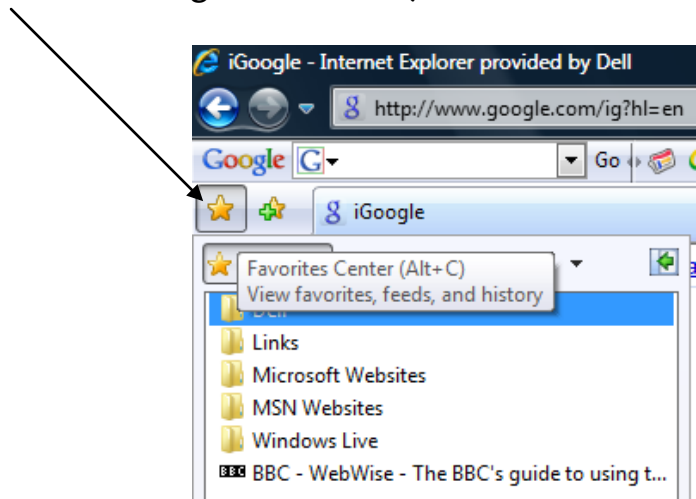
iGoogle - Internet Explorer provided by Dell

http://www.google.com/ig?hl=en

Google G

Go

iGoogle

Favorites Center (Alt+C)
View favorites, feeds, and history

Dell

Links

Microsoft Websites

MSN Websites

Windows Live

BBC BBC - WebWise - The BBC's guide to using t...